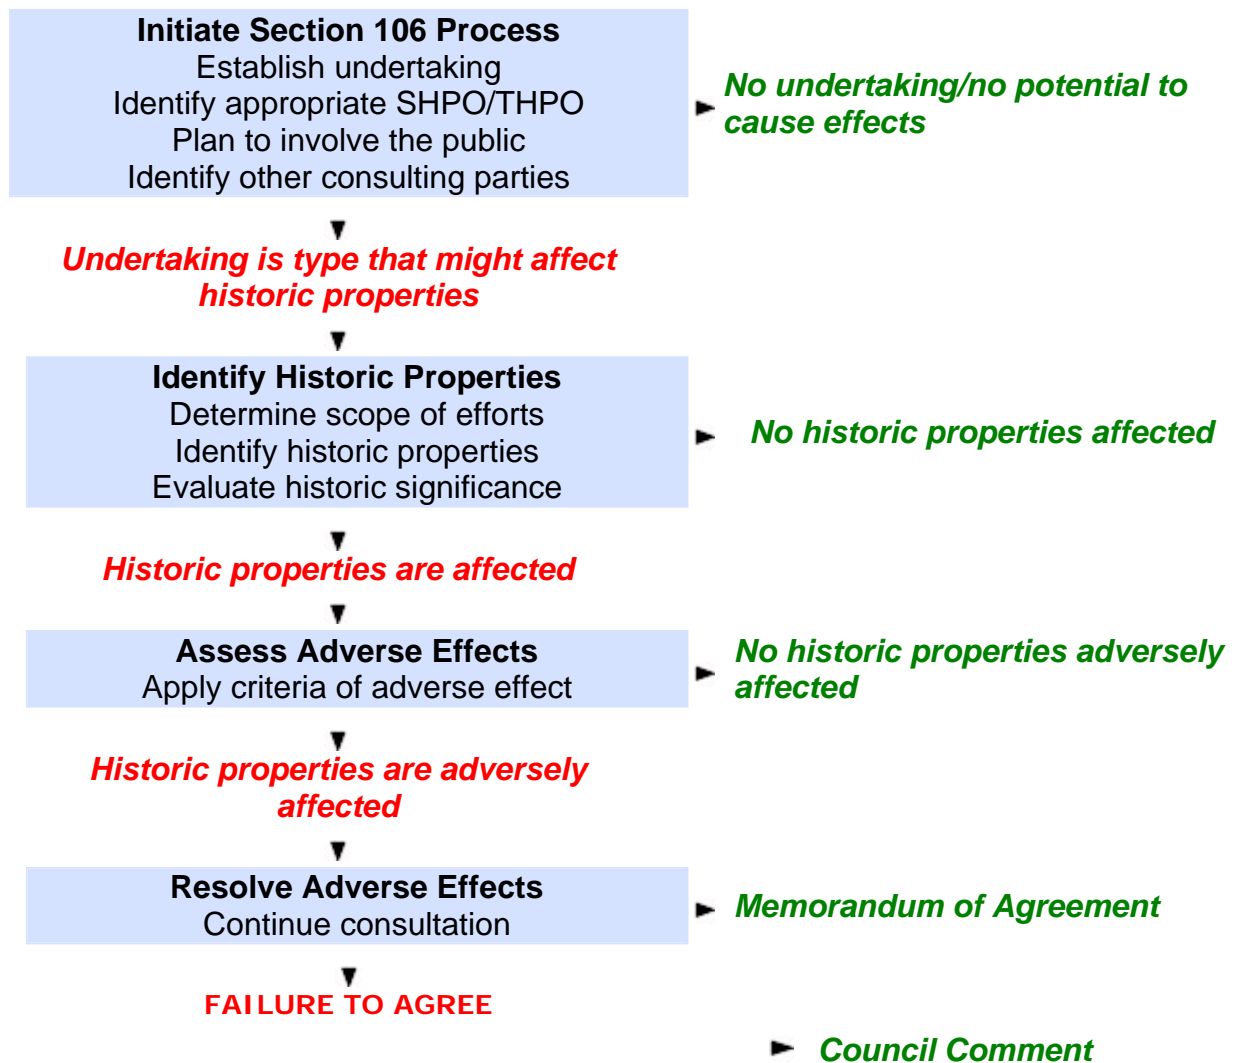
Initiate Section 106 Process
Establish undertaking
Identify appropriate SHPO/THPO
Plan to involve the public
Identify other consulting parties

No undertaking/no potential to cause effects

Undertaking is type that might affect historic properties

Identify Historic Properties
Determine scope of efforts
Identify historic properties
Evaluate historic significance

No historic properties affected

Historic properties are affected

Assess Adverse Effects
Apply criteria of adverse effect

No historic properties adversely affected

Historic properties are adversely affected

Resolve Adverse Effects
Continue consultation

Memorandum of Agreement

FAILURE TO AGREE

Council Comment